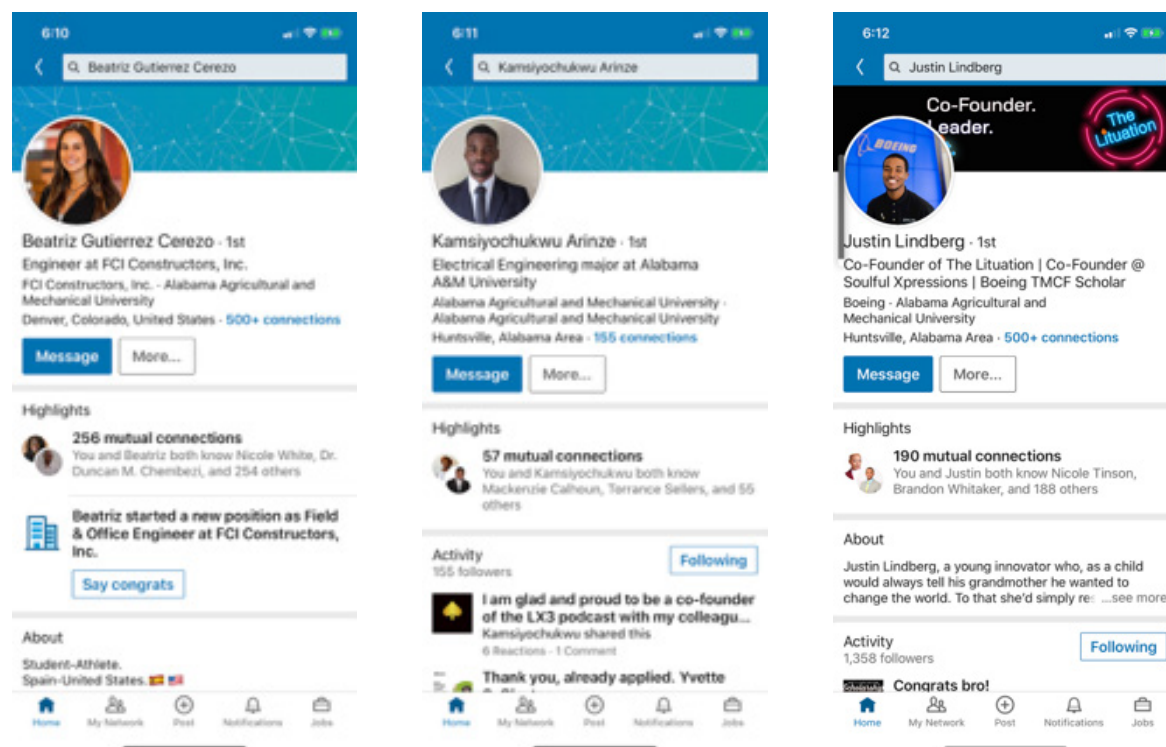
6:10

Beatriz Gutierrez Cerezo

Beatriz Gutierrez Cerezo · 1st
Engineer at FCI Constructors, Inc.
FCI Constructors, Inc. · Alabama Agricultural and Mechanical University
Denver, Colorado, United States · 500+ connections

Message
More...

Highlights

256 mutual connections
You and Beatriz both know Nicole White, Dr. Duncan M. Chembezi, and 254 others

Beatriz started a new position as Field & Office Engineer at FCI Constructors, Inc.
Say congrats

About
Student-Athlete.
Spain-United States.

Home My Network Post Notifications Jobs

6:11

Kamsiyochukwu Arinze

Kamsiyochukwu Arinze · 1st
Electrical Engineering major at Alabama A&M University
Alabama Agricultural and Mechanical University · Alabama Agricultural and Mechanical University
Huntsville, Alabama Area · 155 connections

Message
More...

Highlights

57 mutual connections
You and Kamsiyochukwu both know Mackenzie Calhoun, Terrance Sellers, and 55 others

Activity
155 followers
Following

I am glad and proud to be a co-founder of the LX3 podcast with my colleagu...
Kamsiyochukwu shared this
6 Reactions · 1 Comment

Thank you, already applied. Yvette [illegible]

Home My Network Post Notifications Jobs

6:12

Justin Lindberg

Co-Founder.
Leader.
The Lituation

Justin Lindberg · 1st
Co-Founder of The Lituation | Co-Founder @ Soulful Xpressions | Boeing TMCF Scholar
Boeing · Alabama Agricultural and Mechanical University
Huntsville, Alabama Area · 500+ connections

Message
More...

Highlights

190 mutual connections
You and Justin both know Nicole Tinson, Brandon Whitaker, and 188 others

About
Justin Lindberg, a young innovator who, as a child would always tell his grandmother he wanted to change the world. To that she'd simply re: ...see more

Activity
1,358 followers
Following

Congrats bro!

Home My Network Post Notifications Jobs